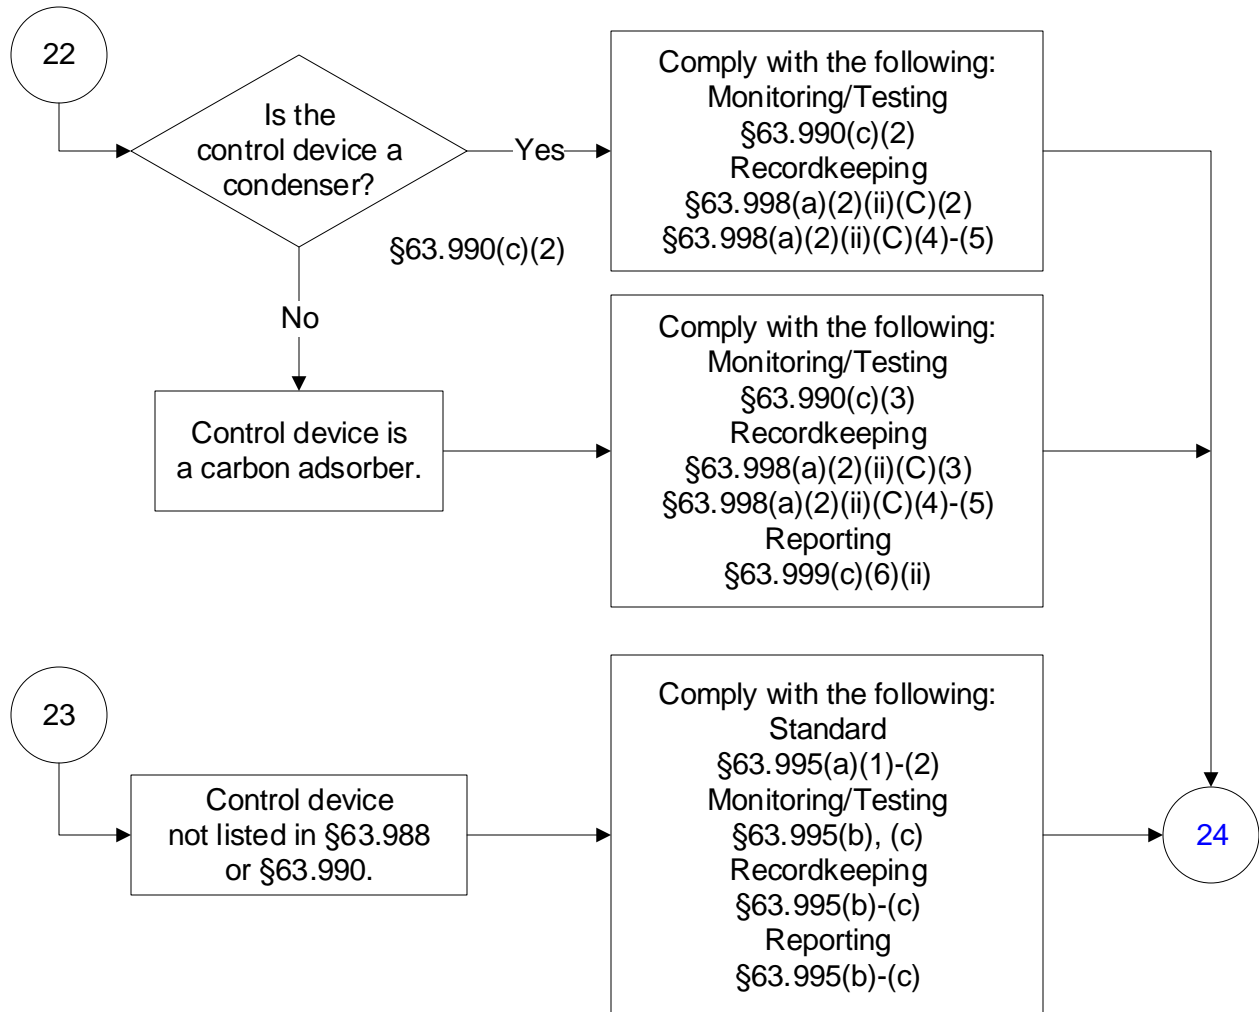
22

Is the control device a condenser?

§63.990(c)(2)

Yes

Comply with the following:
Monitoring/Testing
§63.990(c)(2)
Recordkeeping
§63.998(a)(2)(ii)(C)(2)
§63.998(a)(2)(ii)(C)(4)-(5)

No

Control device is a carbon adsorber.

Comply with the following:
Monitoring/Testing
§63.990(c)(3)
Recordkeeping
§63.998(a)(2)(ii)(C)(3)
§63.998(a)(2)(ii)(C)(4)-(5)
Reporting
§63.999(c)(6)(ii)

23

Control device not listed in §63.988 or §63.990.

Comply with the following:
Standard
§63.995(a)(1)-(2)
Monitoring/Testing
§63.995(b), (c)
Recordkeeping
§63.995(b)-(c)
Reporting
§63.995(b)-(c)

24